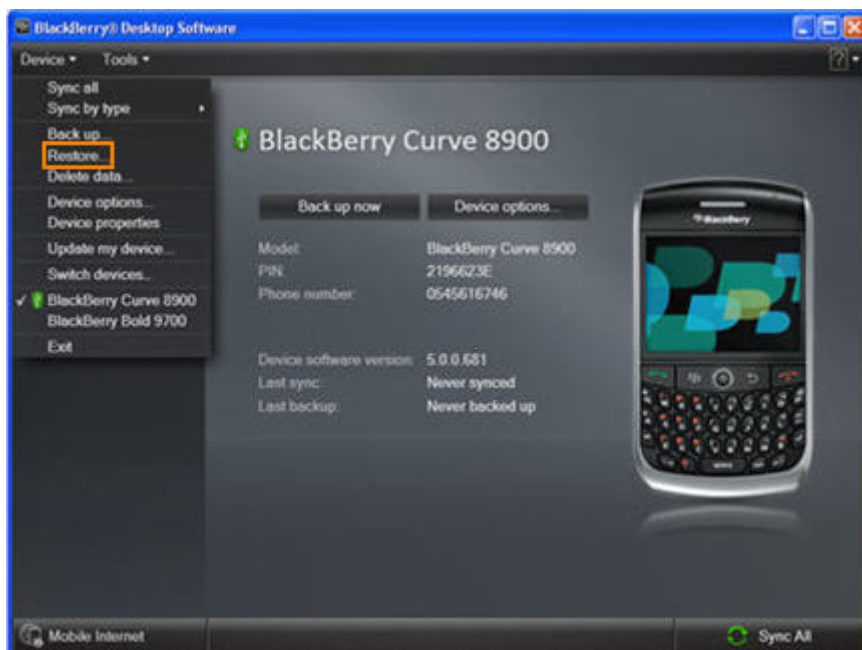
BlackBerry® Desktop Software

Device ▾ Tools ▾

Sync all
Sync by type
Back up...
Restore...
Delete data...
Device options...
Device properties
Update my device...
Switch devices...
✓ BlackBerry Curve 8900
BlackBerry Bold 9700
Exit

BlackBerry Curve 8900

Back up now
Device options...

Model: BlackBerry Curve 8900
PIN: 2196623E
Phone number: 0545616746

Device software version: 5.0.0.681
Last sync: Never synced
Last backup: Never backed up

BlackBerry

Mobile Internet
Sync All